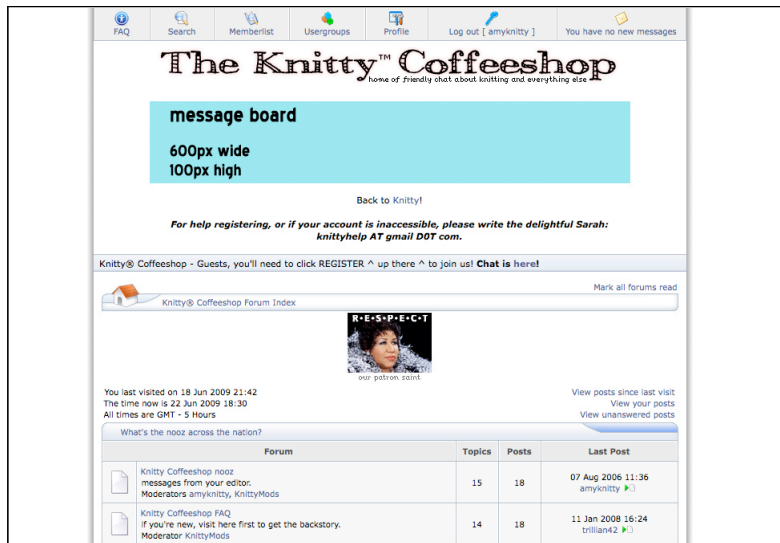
FAQ | Search | Memberlist | Usergroups | Profile | Log out [ amyknitty ] | You have no new messages

The Knitty™ Coffeeshop
home of friendly chat about knitting and everything else

message board

600px wide
100px high

Back to Knitty!

For help registering, or if your account is inaccessible, please write the delightful Sarah: knittyhelp AT gmail D0T com.

Knitty® Coffeeshop - Guests, you'll need to click REGISTER ^ up there ^ to join us! Chat is here!

Mark all forums read

Knitty® Coffeeshop Forum Index

R·E·S·P·E·C·T
our patron saint

You last visited on 18 Jun 2009 21:42
The time now is 22 Jun 2009 18:30
All times are GMT - 5 Hours

View posts since last visit
View your posts
View unanswered posts

What's the nooz across the nation?

| Forum | Topics | Posts | Last Post |
|---|---|---|---|
| Knitty Coffeeshop nooz<br>messages from your editor.<br>Moderators amyknitty, KnittyMods | 15 | 18 | 07 Aug 2006 11:36<br>amyknitty |
| Knitty Coffeeshop FAQ<br>if you're new, visit here first to get the backstory.<br>Moderator KnittyMods | 14 | 18 | 11 Jan 2008 16:24<br>trillian42 |